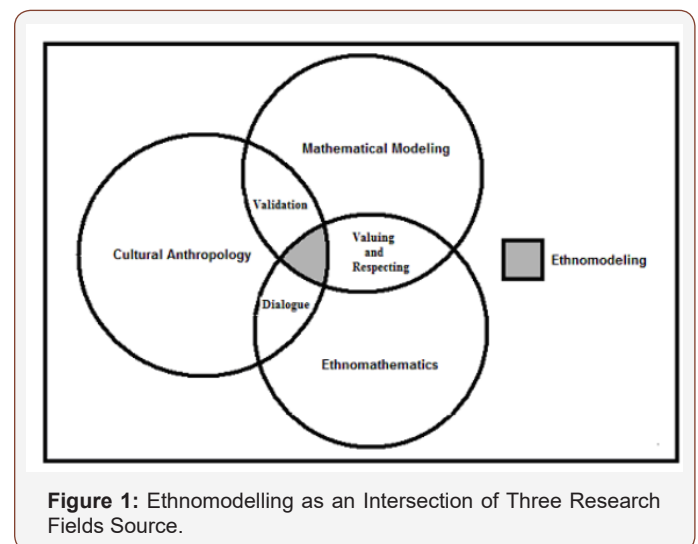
Mathematical Modeling

Validation

Cultural Anthropology

Valuing and Respecting

Ethnomodeling

Dialogue

Ethnomathematics

**Figure 1:** Ethnomodelling as an Intersection of Three Research Fields Source.